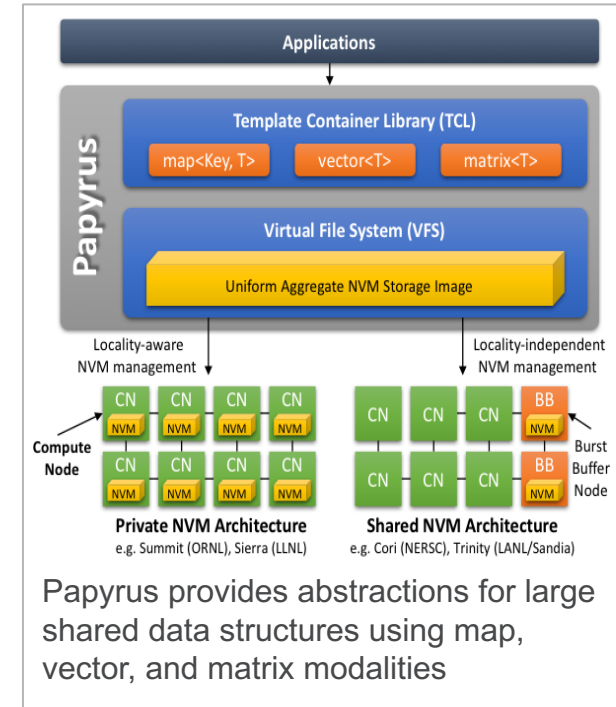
Applications

Papyrus

Template Container Library (TCL)

map<Key, T>

vector<T>

matrix<T>

Virtual File System (VFS)

Uniform Aggregate NVM Storage Image

Locality-aware NVM management

Locality-independent NVM management

CN CN CN CN

NVM NVM NVM NVM

CN CN CN CN

NVM NVM NVM NVM

Compute Node

CN CN CN BB

NVM

CN CN CN BB

NVM

Burst Buffer Node

Private NVM Architecture
e.g. Summit (ORNL), Sierra (LLNL)

Shared NVM Architecture
e.g. Cori (NERSC), Trinity (LANL/Sandia)

Papyrus provides abstractions for large shared data structures using map, vector, and matrix modalities